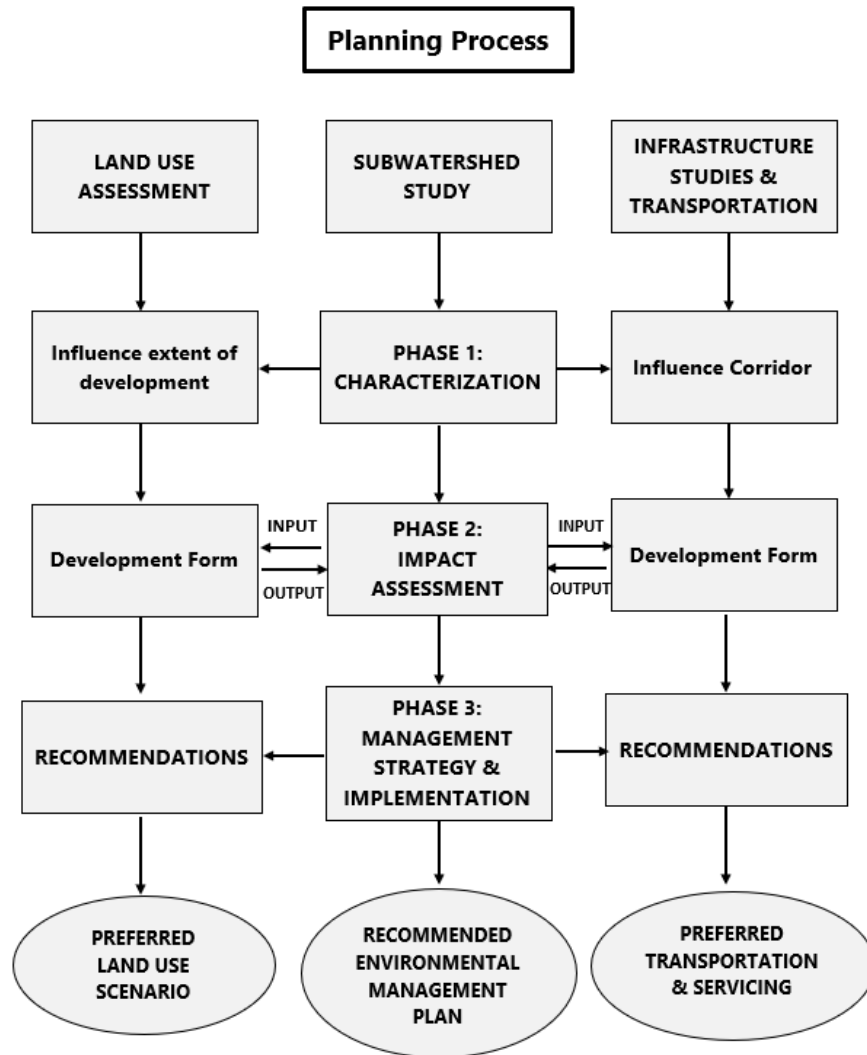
Planning Process

LAND USE ASSESSMENT

SUBWATERSHED STUDY

INFRASTRUCTURE STUDIES & TRANSPORTATION

Influence extent of development

PHASE 1: CHARACTERIZATION

Influence Corridor

Development Form

INPUT

OUTPUT

PHASE 2: IMPACT ASSESSMENT

INPUT

OUTPUT

Development Form

RECOMMENDATIONS

PHASE 3: MANAGEMENT STRATEGY & IMPLEMENTATION

RECOMMENDATIONS

PREFERRED LAND USE SCENARIO

RECOMMENDED ENVIRONMENTAL MANAGEMENT PLAN

PREFERRED TRANSPORTATION & SERVICING